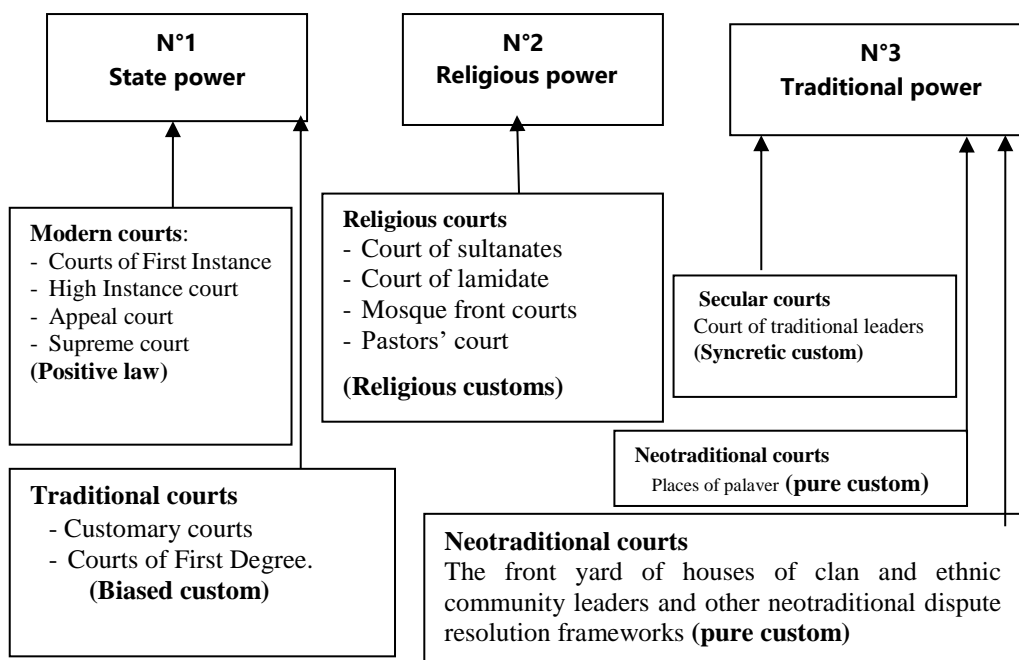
N°1
State power

N°2
Religious power

N°3
Traditional power

Modern courts:
- Courts of First Instance
- High Instance court
- Appeal court
- Supreme court
(Positive law)

Religious courts
- Court of sultanates
- Court of lamidate
- Mosque front courts
- Pastors' court
(Religious customs)

Secular courts
Court of traditional leaders
(Syncretic custom)

Neotraditional courts
Places of palaver (pure custom)

Traditional courts
- Customary courts
- Courts of First Degree.
(Biased custom)

Neotraditional courts
The front yard of houses of clan and ethnic community leaders and other neotraditional dispute resolution frameworks (pure custom)